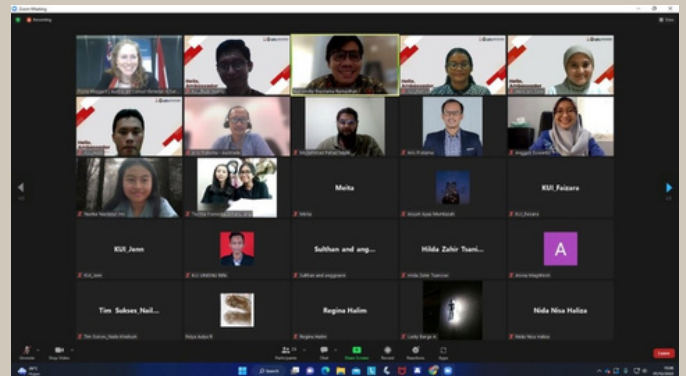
Zoom Meeting

Recording

View

Meita

KUI_Faizara

KUI_Jenn

Sulthan and ang...

Hilda Zahir Tsani...

A

Tim Sukses_Nail...

Regina Halim

Nida Nisa Haliza

Meita

KUI_Faizara

KUI_Jenn

Sulthan and anggoans

Regina Halim

Nida Nisa Haliza

Unmute

Start Video

Participants

Chat

Share Screen

Record

Reactions

Apps

Leave

Search